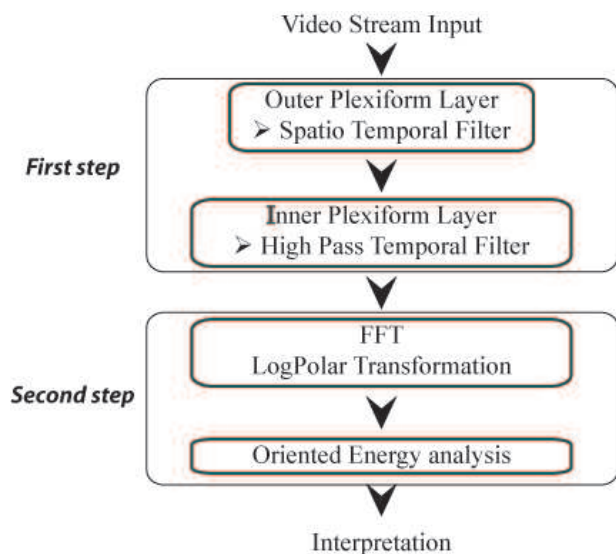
Video Stream Input

First step

Outer Plexiform Layer
➢ Spatio Temporal Filter

Inner Plexiform Layer
➢ High Pass Temporal Filter

Second step

FFT
LogPolar Transformation

Oriented Energy analysis

Interpretation